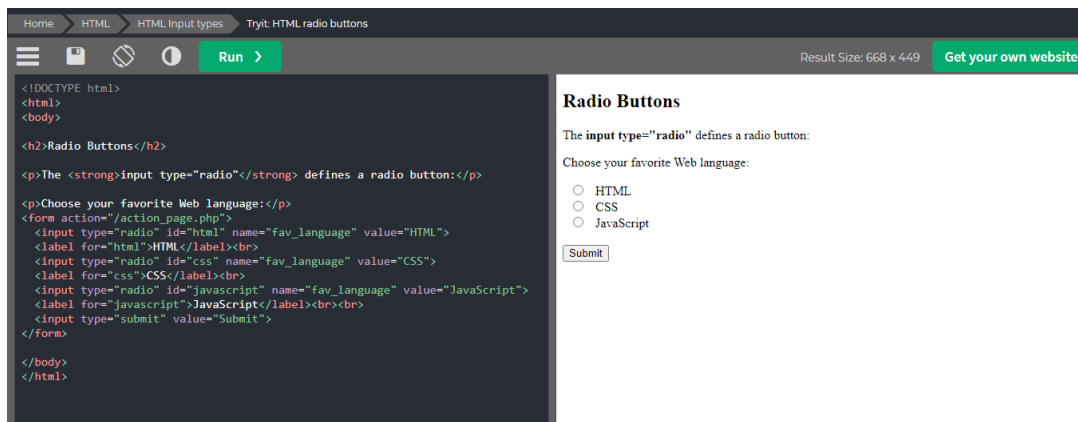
Home HTML HTML Input types Tryit: HTML radio buttons

Run ❯

Result Size: 668 x 449

Get your own website

<!DOCTYPE html>
<html>
<body>

<h2>Radio Buttons</h2>

<p>The <strong>input type="radio"</strong> defines a radio button:</p>

<p>Choose your favorite Web language:</p>
<form action="/action_page.php">
  <input type="radio" id="html" name="fav_language" value="HTML">
  <label for="html">HTML</label><br>
  <input type="radio" id="css" name="fav_language" value="CSS">
  <label for="css">CSS</label><br>
  <input type="radio" id="javascript" name="fav_language" value="JavaScript">
  <label for="javascript">JavaScript</label><br><br>
  <input type="submit" value="Submit">
</form>

</body>
</html>

Radio Buttons

The **input type="radio"** defines a radio button:

Choose your favorite Web language:

HTML
CSS
JavaScript

Submit